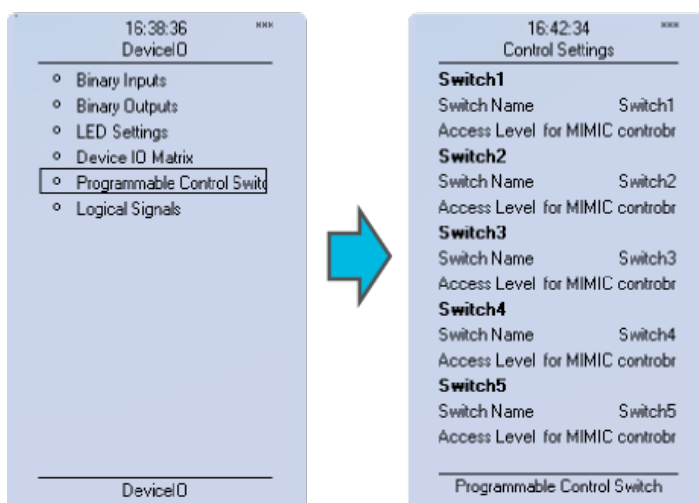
16:38:36
DeviceIO

Binary Inputs
Binary Outputs
LED Settings
Device IO Matrix
Programmable Control Switc
Logical Signals

DeviceIO

16:42:34
Control Settings

Switch1
Switch Name Switch1
Access Level for MIMIC controlr
Switch2
Switch Name Switch2
Access Level for MIMIC controlr
Switch3
Switch Name Switch3
Access Level for MIMIC controlr
Switch4
Switch Name Switch4
Access Level for MIMIC controlr
Switch5
Switch Name Switch5
Access Level for MIMIC controlr

Programmable Control Switch